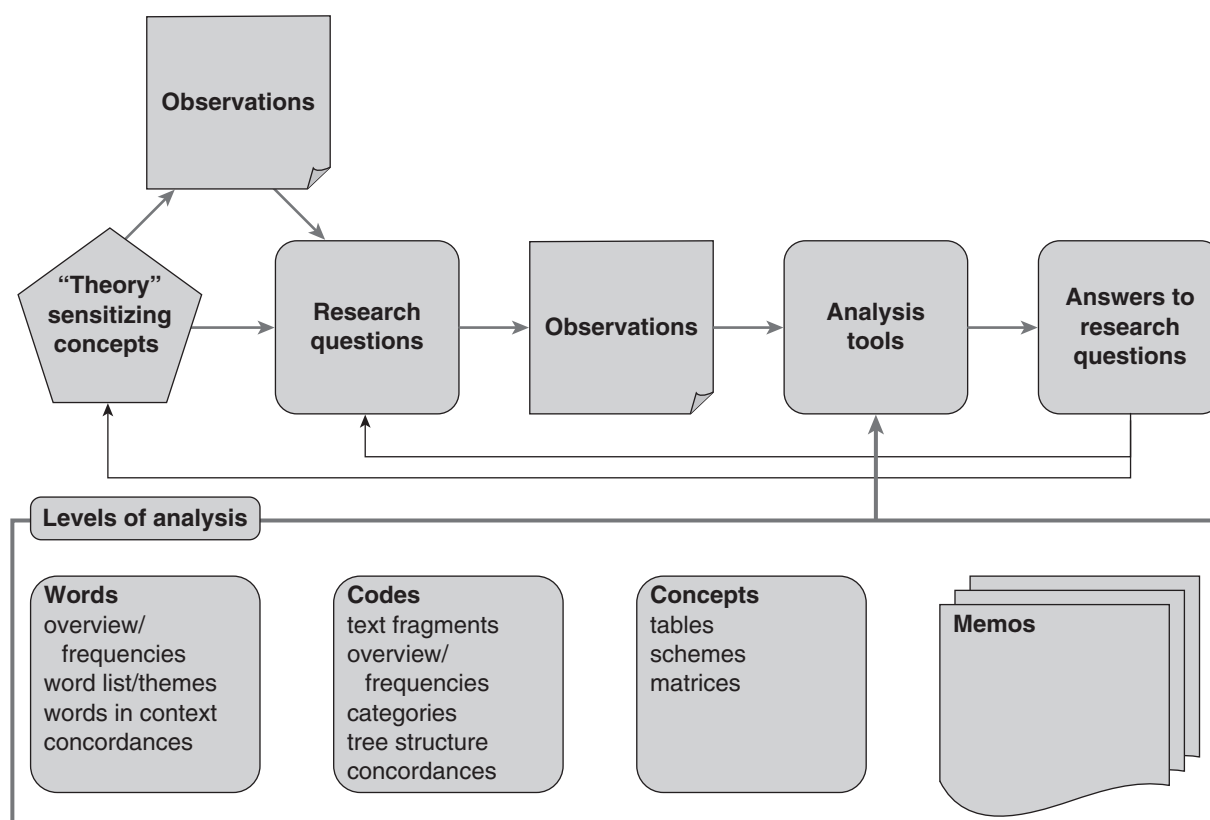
Observations

"Theory" sensitizing concepts

Research questions

Observations

Analysis tools

Answers to research questions

Levels of analysis

Words
overview/ frequencies
word list/themes
words in context
concordances

Codes
text fragments
overview/ frequencies
categories
tree structure
concordances

Concepts
tables
schemes
matrices

Memos